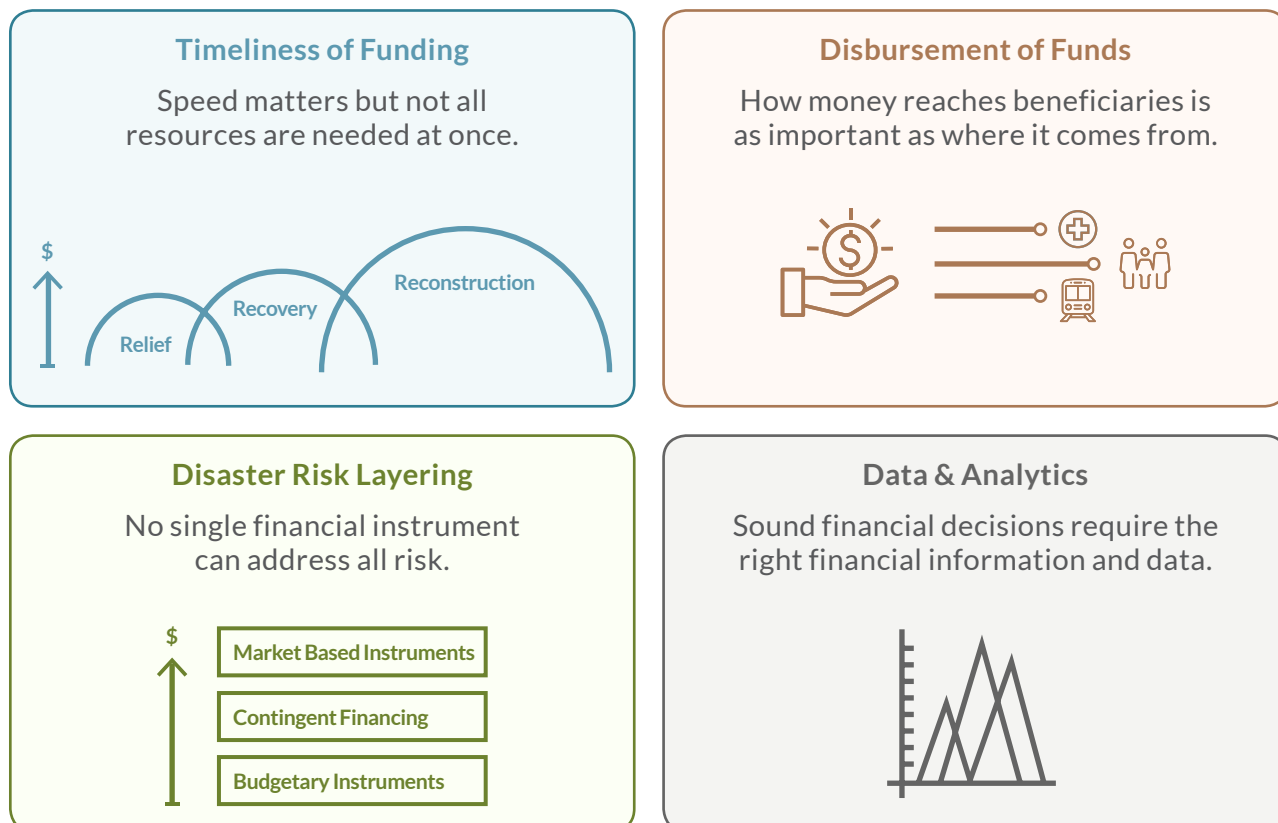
Timeliness of Funding

Speed matters but not all resources are needed at once.

$

Relief

Recovery

Reconstruction

Disbursement of Funds

How money reaches beneficiaries is as important as where it comes from.

Disaster Risk Layering

No single financial instrument can address all risk.

$

Market Based Instruments

Contingent Financing

Budgetary Instruments

Data & Analytics

Sound financial decisions require the right financial information and data.